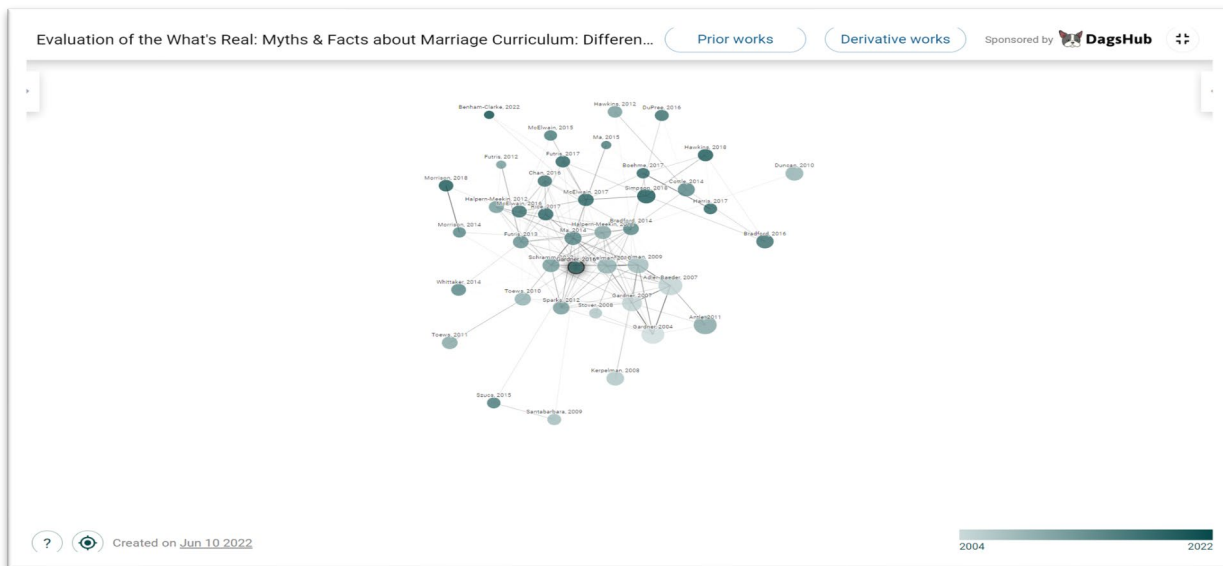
Evaluation of the What's Real: Myths & Facts about Marriage Curriculum: Differen...

Prior works

Derivative works

Sponsored by DagsHub

Benham-Clarke, 2022
Hawkins, 2012
DuPree, 2016
McElwain, 2015
Ma, 2015
Futris, 2017
Hawkins, 2018
Futris, 2012
Boehme, 2017
Duncan, 2010
Chan, 2016
Morrison, 2018
McElwain, 2017
Simpson, 2018
Cumle, 2014
Halpern-Meekin, 2012
McElwain, 2016
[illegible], 2017
Harris, 2017
Bradford, 2014
Halpern-Meekin, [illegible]
Morrison, 2014
Futris, 2013
Ma, 2014
Bradford, 2016
Schramm, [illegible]
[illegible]
Kerpelman, 2009
Adler-Baeder, 2007
Whittaker, 2014
Toews, 2010
Gardner, 2007
Sparks, 2012
Stover, 2008
Amato, 2011
Gardner, 2004
Toews, 2011
Kerpelman, 2008
Szucs, 2015
Santabarbara, 2009

?

Created on Jun 10 2022

2004
2022